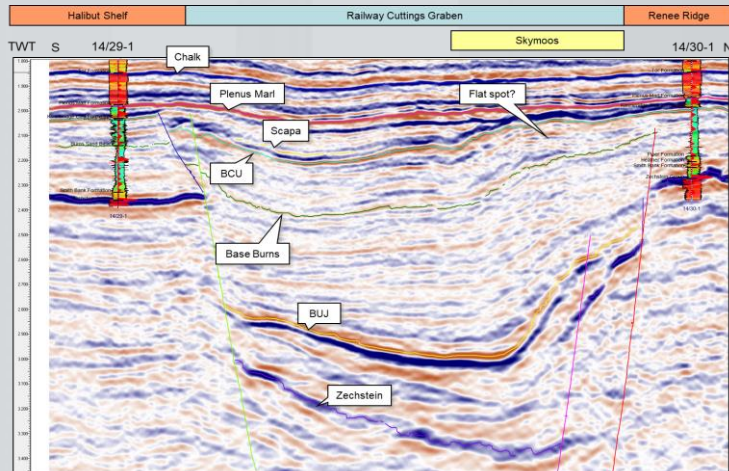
Halibut Shelf

Railway Cuttings Graben

Renee Ridge

Skymoos

TWT S 14/29-1

14/30-1 N

Chalk

Plenus Marl

Flat spot?

Scapa

BCU

Base Burns

BUJ

Zechstein

14/29-1

14/30-1

1.800
1.900
2.000
2.100
2.200
2.300
2.400
2.500
2.600
2.700
2.800
2.900
3.000
3.100
3.200
3.300
3.400